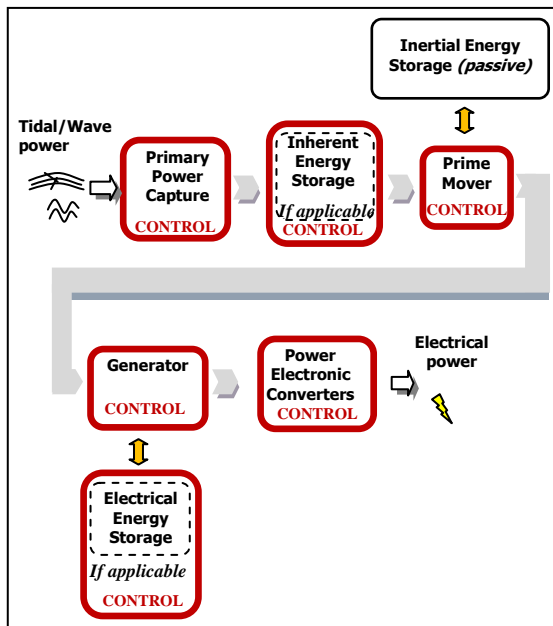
Inertial Energy Storage *(passive)*

Tidal/Wave power

Primary Power Capture
CONTROL

Inherent Energy Storage
If applicable
CONTROL

Prime Mover
CONTROL

Generator
CONTROL

Power Electronic Converters
CONTROL

Electrical power

Electrical Energy Storage
If applicable
CONTROL